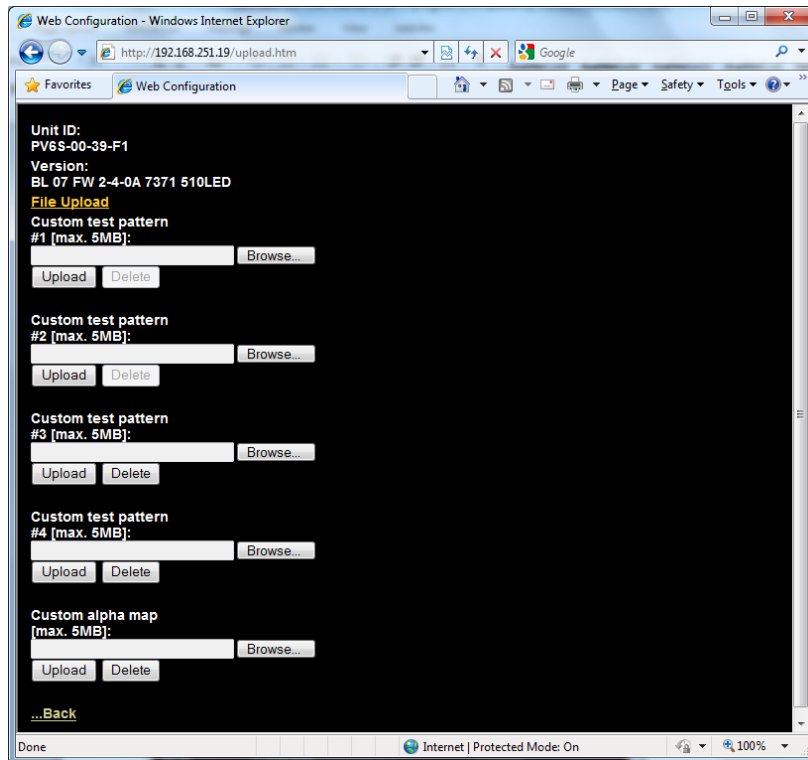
Web Configuration - Windows Internet Explorer

http://192.168.251.19/upload.htm

Google

Favorites

Web Configuration

Page ▾ Safety ▾ Tools ▾

Unit ID:
PV6S-00-39-F1

Version:
BL 07 FW 2-4-0A 7371 510LED

File Upload

Custom test pattern
#1 [max. 5MB]:

Browse...

Upload Delete

Custom test pattern
#2 [max. 5MB]:

Browse...

Upload Delete

Custom test pattern
#3 [max. 5MB]:

Browse...

Upload Delete

Custom test pattern
#4 [max. 5MB]:

Browse...

Upload Delete

Custom alpha map
[max. 5MB]:

Browse...

Upload Delete

...Back

Done

Internet | Protected Mode: On

100%